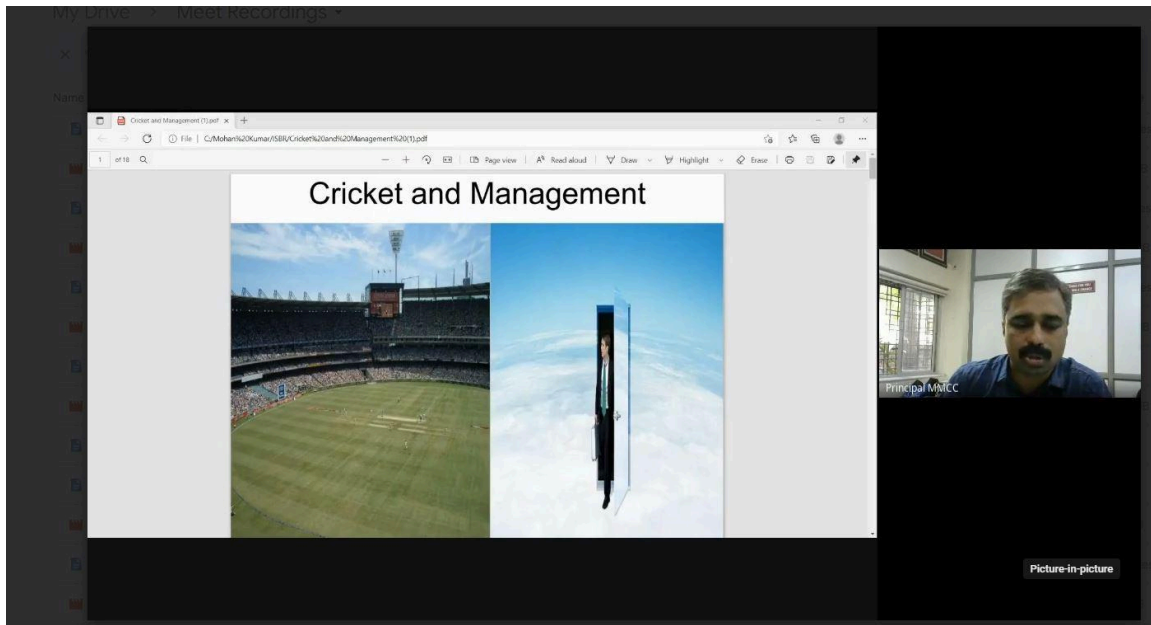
My Drive > Meet Recordings

Name

Cricket and Management (1).pdf

File | C:/Mohan%20Kumar/ISBR/Cricket%20and%20Management%20(1).pdf

1 of 18

Page view | Read aloud | Draw | Highlight | Erase

Cricket and Management

Principal MMCC

Picture-in-picture